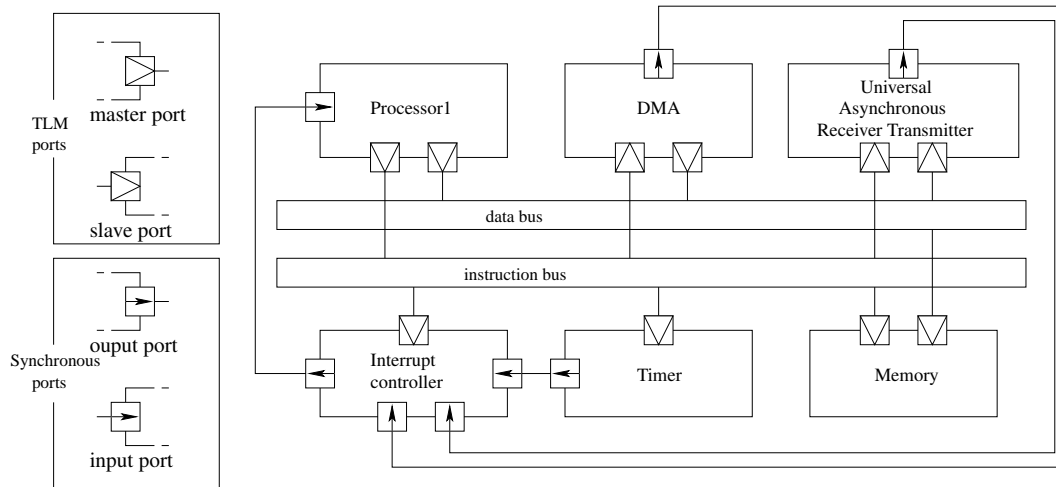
TLM ports

master port

slave port

Synchronous ports

ouput port

input port

Processor1

DMA

Universal Asynchronous Receiver Transmitter

data bus

instruction bus

Interrupt controller

Timer

Memory